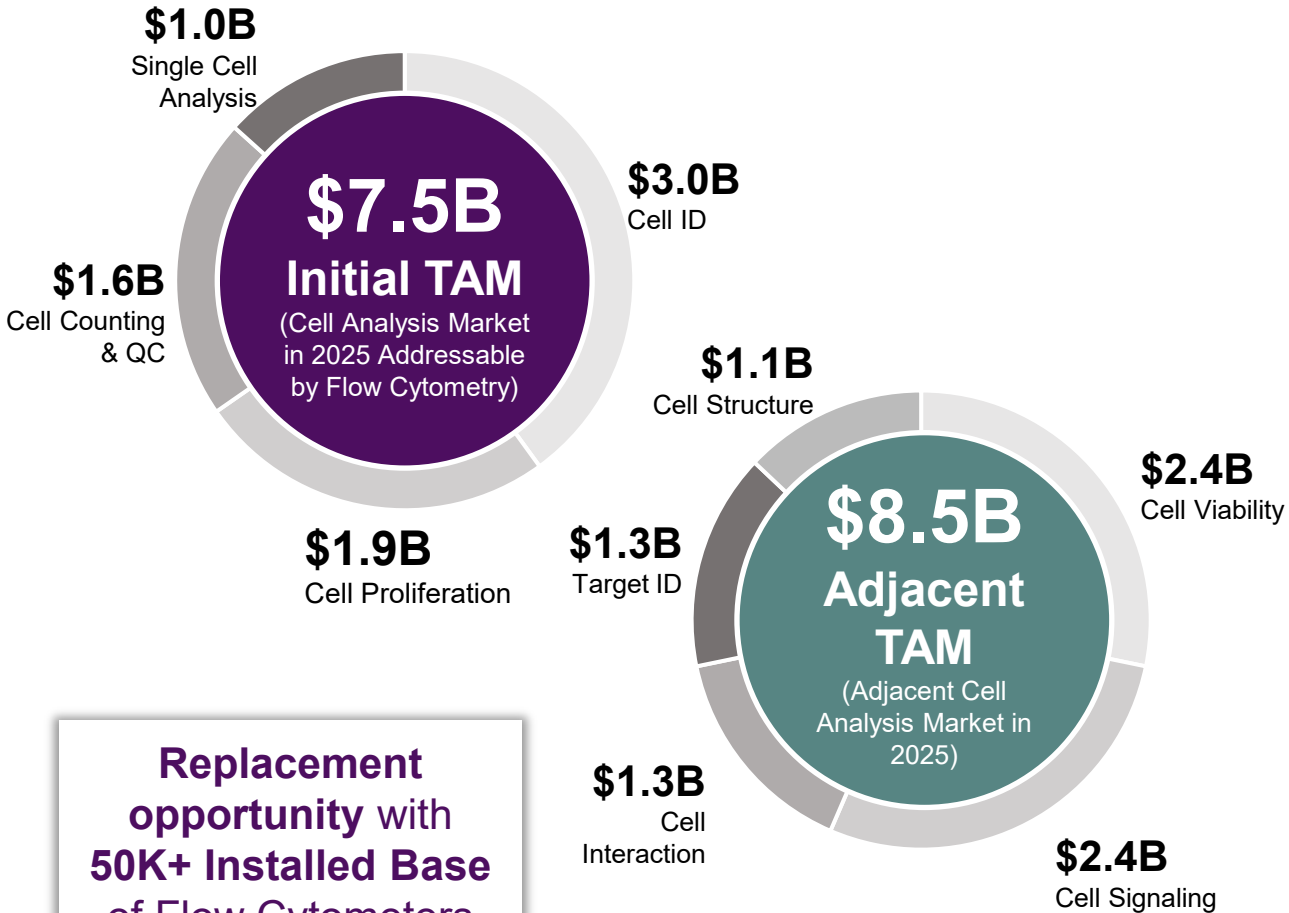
$1.0B
Single Cell Analysis

$7.5B
Initial TAM
(Cell Analysis Market in 2025 Addressable by Flow Cytometry)

$3.0B
Cell ID

$1.6B
Cell Counting & QC

$1.9B
Cell Proliferation

$1.1B
Cell Structure

$2.4B
Cell Viability

$1.3B
Target ID

$8.5B
Adjacent TAM
(Adjacent Cell Analysis Market in 2025)

$1.3B
Cell Interaction

$2.4B
Cell Signaling

Replacement opportunity with 50K+ Installed Base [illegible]